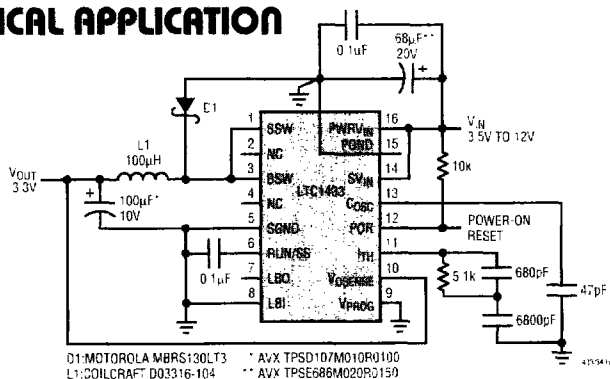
ICAL APPLICATION

0.1µF
68µF**
20V
D1
L1
100µH
$V_{OUT}$
3.3V
100µF*
10V
0.1µF
1 SSW
2 NC
3 BSW
4 NC
5 SGND
6 RUN/SS
7 LBO
8 LBI
16 $PWRV_{IN}$
15 PGND
14 $SV_{IN}$
13 $C_{OSC}$
12 POR
11 $I_{TH}$
10 $V_{OSENSE}$
9 $V_{PROG}$
LTC1403
$V_{IN}$
3.5V TO 12V
10k
POWER-ON
RESET
5.1k
680pF
6800pF
47pF

D1:MOTOROLA MBRS130LT3
L1:COILCRAFT D03316-104
* AVX TPSD107M010R0100
** AVX TPSE686M020R0150